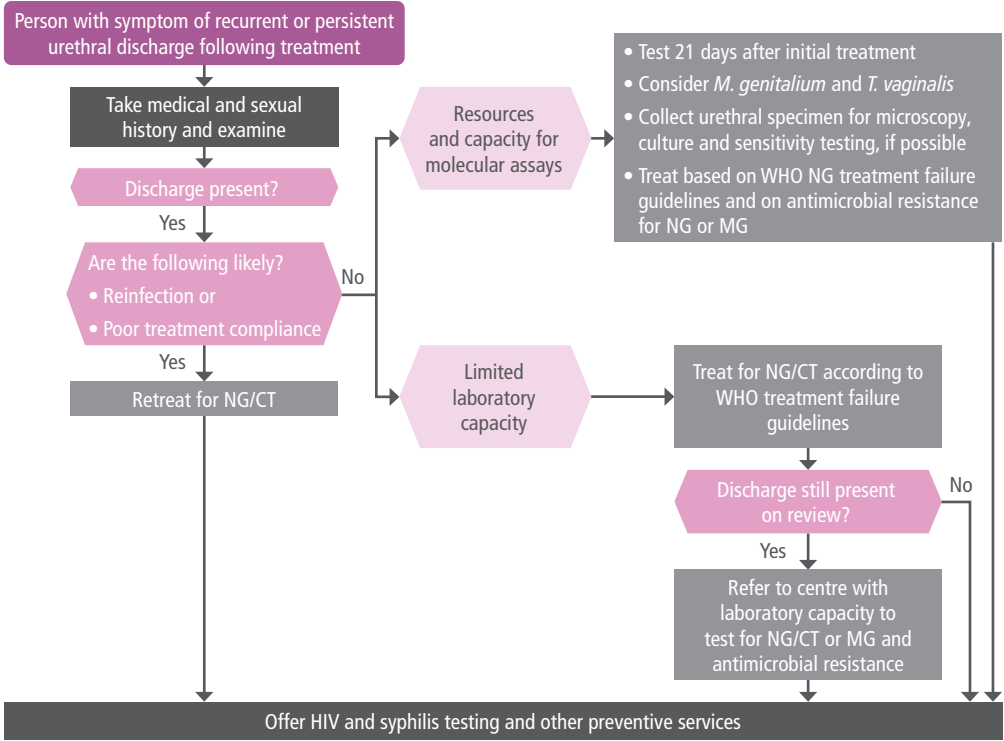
Person with symptom of recurrent or persistent urethral discharge following treatment

Take medical and sexual history and examine

Discharge present?

Yes

Are the following likely?
• Reinfection or
• Poor treatment compliance

Yes

Retreat for NG/CT

No

Resources and capacity for molecular assays

• Test 21 days after initial treatment
• Consider *M. genitalium* and *T. vaginalis*
• Collect urethral specimen for microscopy, culture and sensitivity testing, if possible
• Treat based on WHO NG treatment failure guidelines and on antimicrobial resistance for NG or MG

Limited laboratory capacity

Treat for NG/CT according to WHO treatment failure guidelines

Discharge still present on review?

No

Yes

Refer to centre with laboratory capacity to test for NG/CT or MG and antimicrobial resistance

Offer HIV and syphilis testing and other preventive services